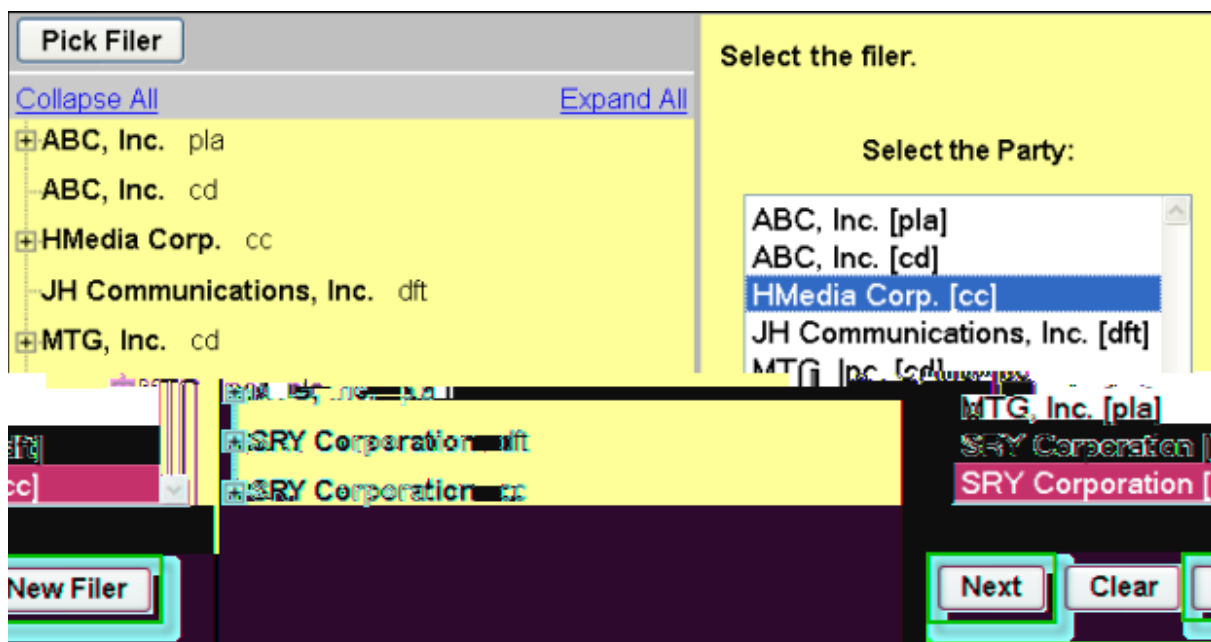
Pick Filer

Collapse All

Expand All

ABC, Inc. pla

ABC, Inc. cd

HMedia Corp. cc

JH Communications, Inc. dft

MTG, Inc. cd

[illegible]

SRY Corporation dft

SRY Corporation cc

Select the filer.

Select the Party:

ABC, Inc. [pla]
ABC, Inc. [cd]
HMedia Corp. [cc]
JH Communications, Inc. [dft]
MTG, Inc. [cd]
MTG, Inc. [pla]
SRY Corporation [
SRY Corporation [

dft]
cc]

New Filer

Next

Clear